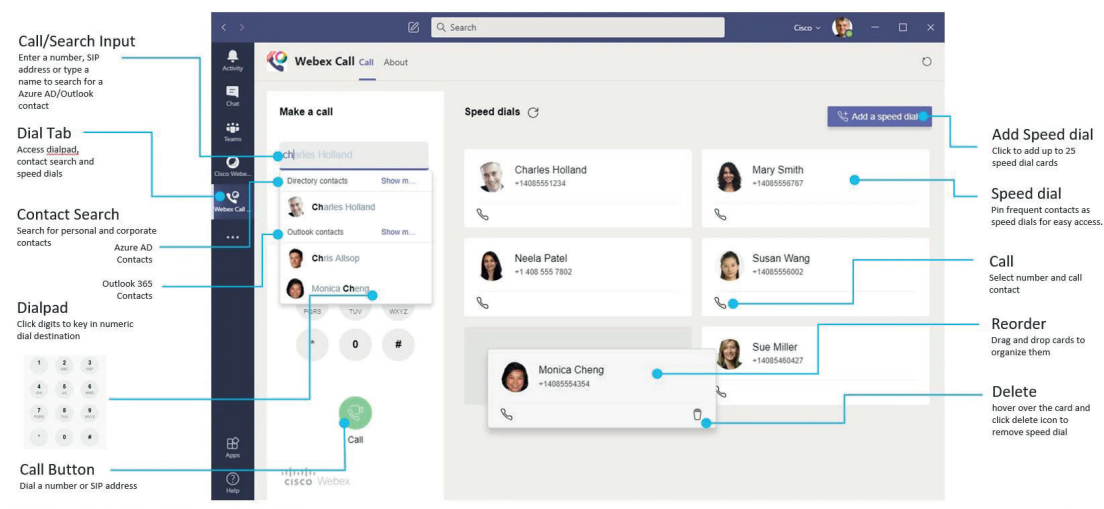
Call/Search Input
Enter a number, SIP address or type a name to search for a Azure AD/Outlook contact

Dial Tab
Access dialpad, contact search and speed dials

Contact Search
Search for personal and corporate contacts

Azure AD Contacts

Outlook 365 Contacts

Dialpad
Click digits to key in numeric dial destination

1 2 3
4 5 6
7 8 9
* 0 #

Call Button
Dial a number or SIP address

Search
Cisco
Activity
Chat
Teams
Cisco Webe...
Webex Call...
...
Apps
Help

Webex Call Call About

Make a call
charles Holland
Directory contacts Show m...
Charles Holland
Outlook contacts Show m...
Chris Allsop
Monica Cheng
PQRS TUV WXYZ
* 0 #
Call
cisco Webex

Speed dials
Add a speed dial
Charles Holland
+14085551234
Mary Smith
+14085556767
Neela Patel
+1 408 555 7802
Susan Wang
+14085556002
Monica Cheng
+14085554354
Sue Miller
+14085460427

Add Speed dial
Click to add up to 25 speed dial cards

Speed dial
Pin frequent contacts as speed dials for easy access.

Call
Select number and call contact

Reorder
Drag and drop cards to organize them

Delete
hover over the card and click delete icon to remove speed dial